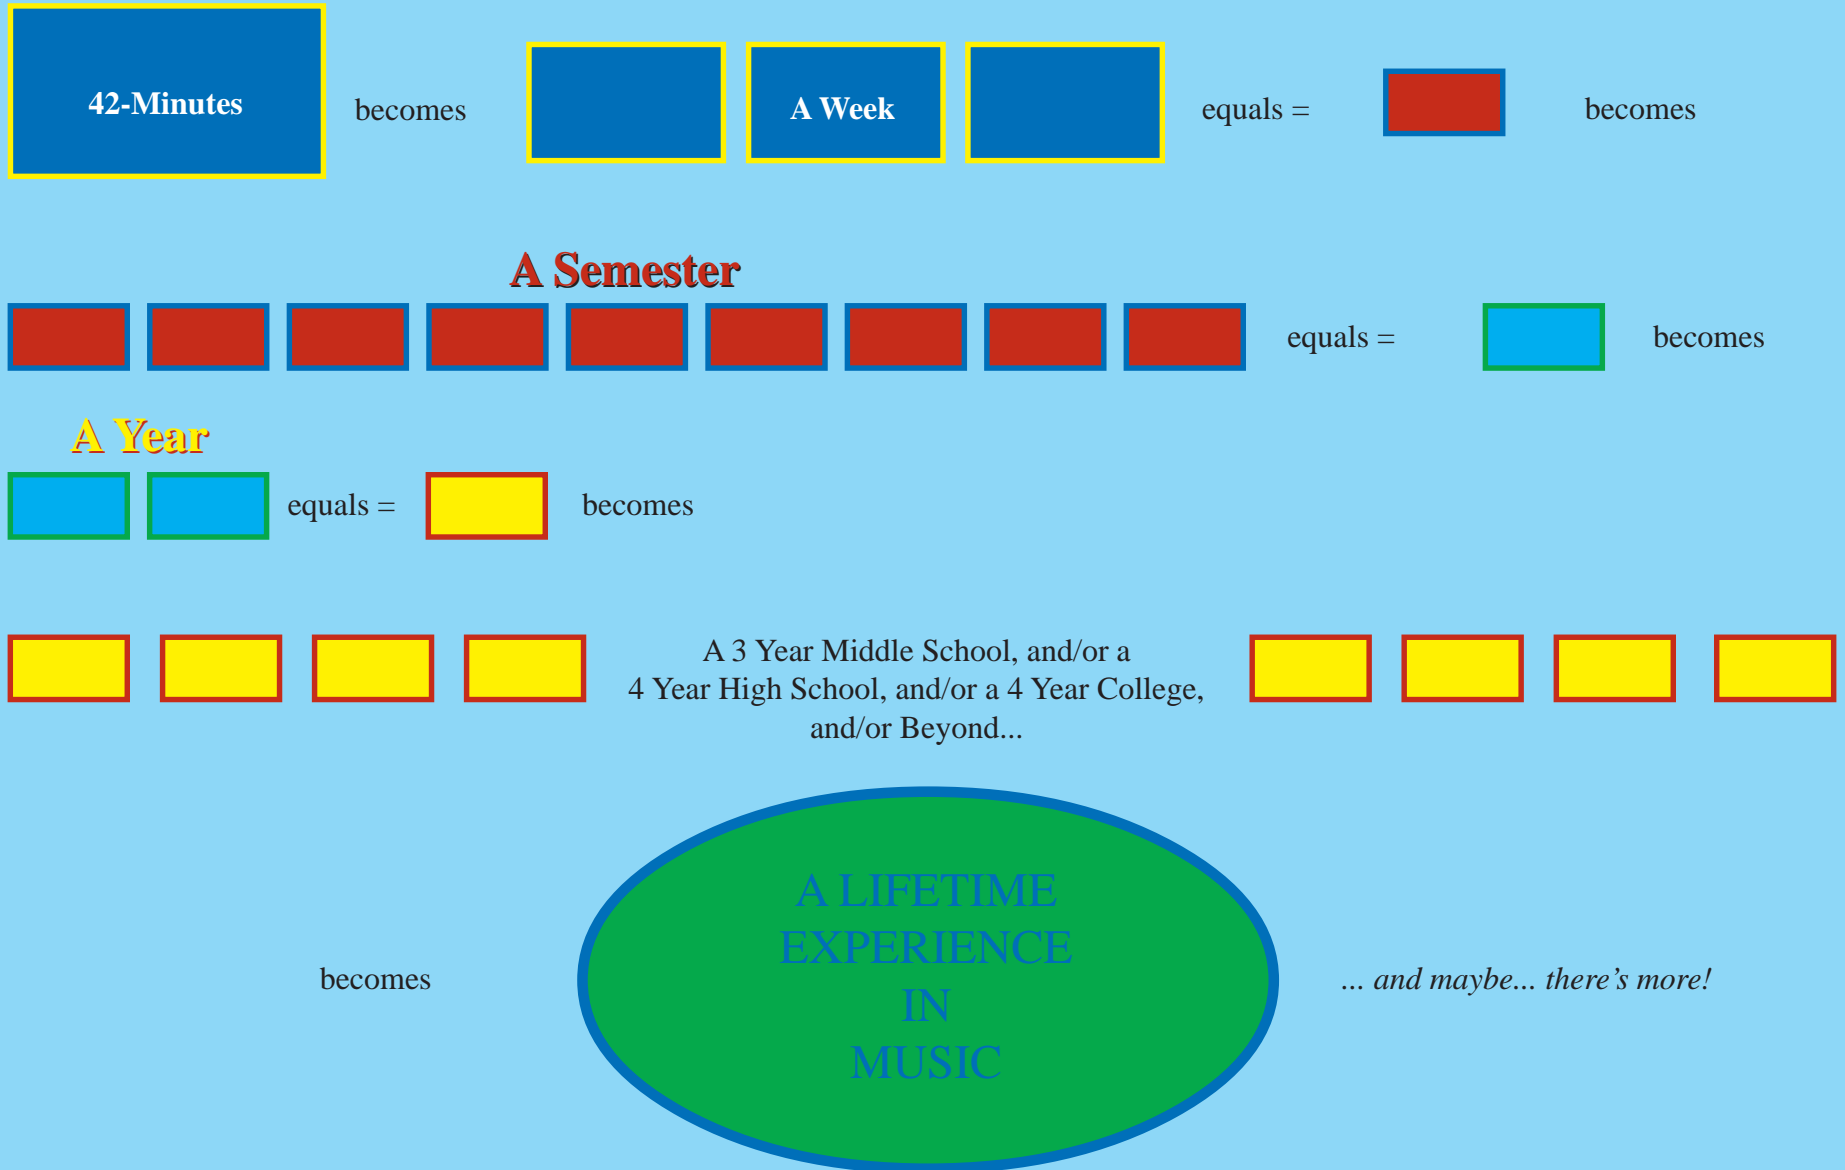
42-Minutes becomes A Week equals = becomes

A Semester

equals = becomes

A Year

equals = becomes

A 3 Year Middle School, and/or a 4 Year High School, and/or a 4 Year College, and/or Beyond...

becomes

A LIFETIME EXPERIENCE IN MUSIC

... and maybe... there’s more!